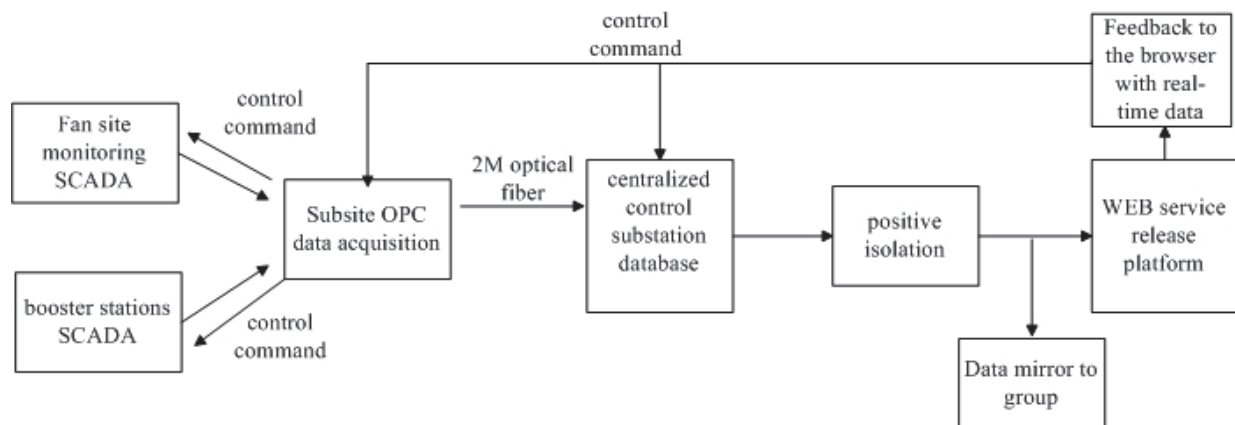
control command

Feedback to the browser with real-time data

control command

Fan site monitoring SCADA

2M optical fiber

Subsite OPC data acquisition

centralized control substation database

positive isolation

WEB service release platform

booster stations SCADA

control command

Data mirror to group